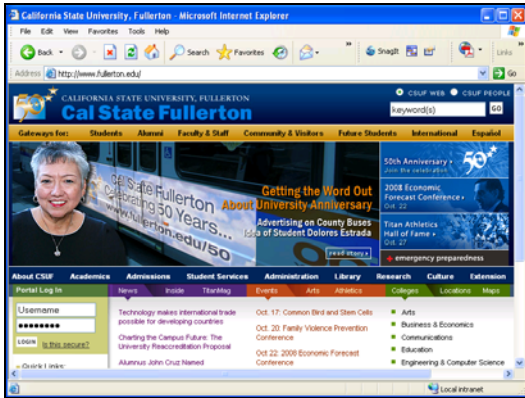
California State University, Fullerton - Microsoft Internet Explorer

File Edit View Favorites Tools Help

Back Search Favorites SnagIt Links

Address http://www.fullerton.edu/ Go

CALIFORNIA STATE UNIVERSITY, FULLERTON
Cal State Fullerton

CSUF WEB CSUF PEOPLE
keyword(s) GO

Gateways for: Students Alumni Faculty & Staff Community & Visitors Future Students International Español

Cal State Fullerton Celebrating 50 Years... fullerton.edu/50

Getting the Word Out About University Anniversary

Advertising on County Buses Idea of Student Dolores Estrada

read story

50th Anniversary Join the celebration

2008 Economic Forecast Conference Oct. 22

Titan Athletics Hall of Fame Oct. 27

emergency preparedness

About CSUF Academics Admissions Student Services Administration Library Research Culture Extension

Portal Log In

Username
●●●●●●●●●
LOGIN Is this secure?

Quick Links:

News Inside TitanMag

Technology makes international trade possible for developing countries

Charting the Campus Future: The University Reaccreditation Proposal

Alumnus John Cruz Named

Events Arts Athletics

Oct. 17: Common Bird and Stem Cells

Oct. 20: Family Violence Prevention Conference

Oct. 22: 2008 Economic Forecast Conference

Colleges Locations Maps

Arts
Business & Economics
Communications
Education
Engineering & Computer Science

Local intranet